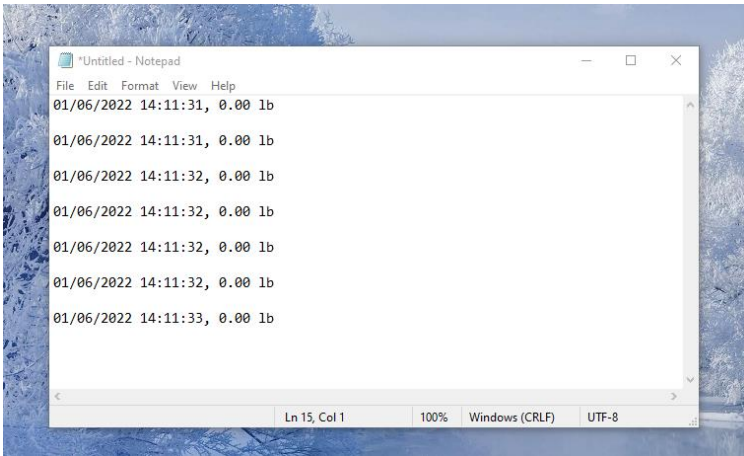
*Untitled - Notepad

File Edit Format View Help

01/06/2022 14:11:31, 0.00 lb

01/06/2022 14:11:31, 0.00 lb

01/06/2022 14:11:32, 0.00 lb

01/06/2022 14:11:32, 0.00 lb

01/06/2022 14:11:32, 0.00 lb

01/06/2022 14:11:32, 0.00 lb

01/06/2022 14:11:33, 0.00 lb

Ln 15, Col 1 100% Windows (CRLF) UTF-8